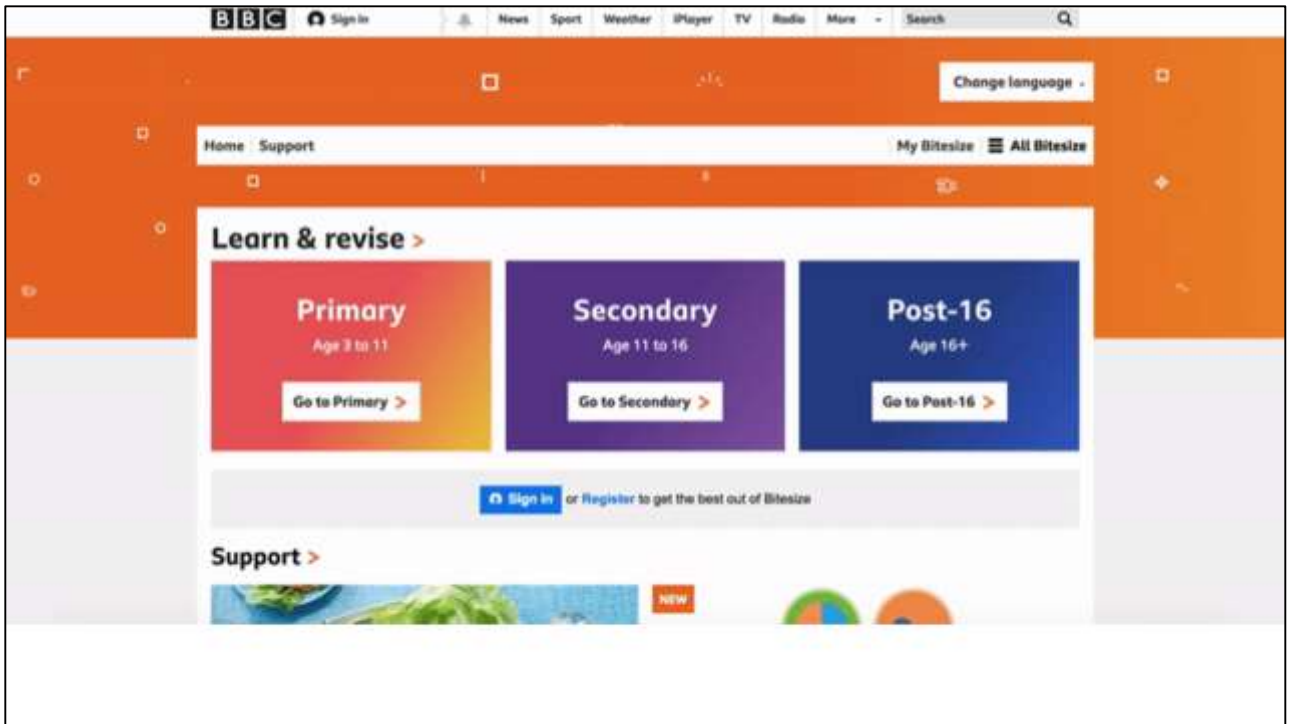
BBC Sign in News Sport Weather iPlayer TV Radio More Search

Change language

Home Support

My Bitesize All Bitesize

Learn & revise >

Primary
Age 3 to 11
Go to Primary >

Secondary
Age 11 to 16
Go to Secondary >

Post-16
Age 16+
Go to Post-16 >

Sign in or Register to get the best out of Bitesize

Support >

NEW